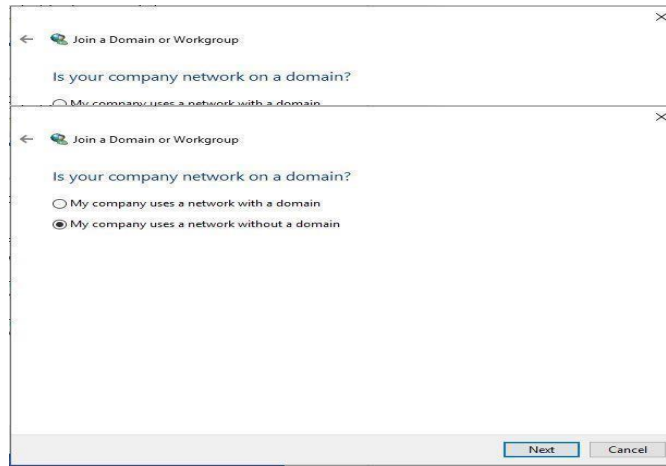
Join a Domain or Workgroup

Is your company network on a domain?

My company uses a network with a domain

Join a Domain or Workgroup

Is your company network on a domain?

My company uses a network with a domain

My company uses a network without a domain

Next

Cancel